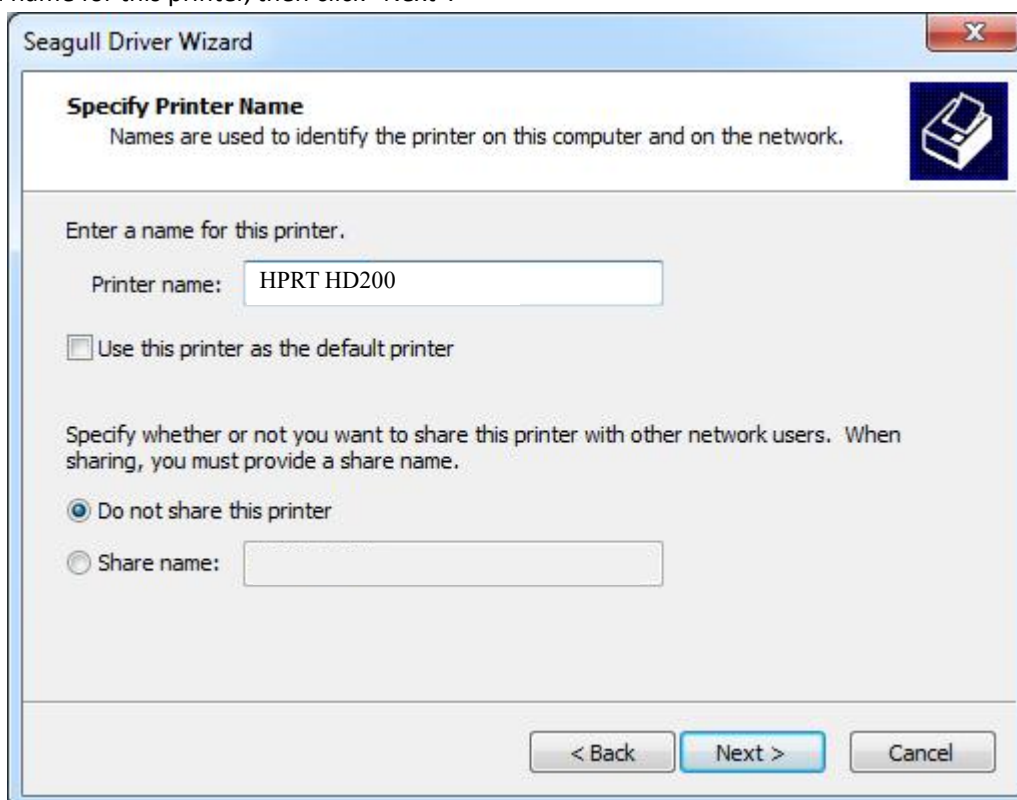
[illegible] name for this printer, then click "Next".

Seagull Driver Wizard

x

Specify Printer Name
Names are used to identify the printer on this computer and on the network.

Enter a name for this printer.

Printer name: HPRT HD200

Use this printer as the default printer

Specify whether or not you want to share this printer with other network users. When sharing, you must provide a share name.

Do not share this printer

Share name:

< Back

Next >

Cancel